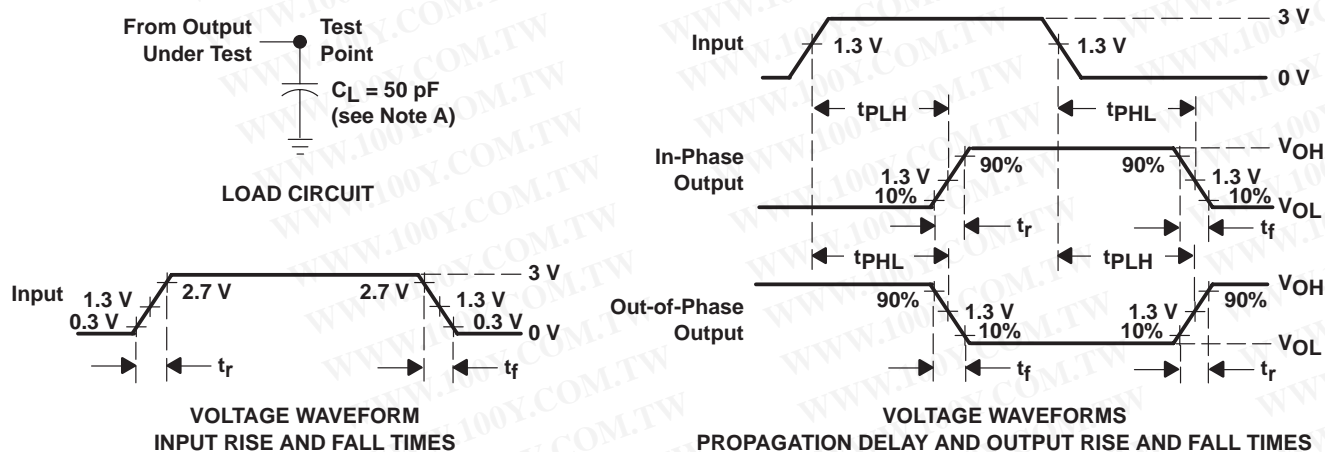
From Output Under Test

Test Point

$C_L$ = 50 pF (see Note A)

LOAD CIRCUIT

Input

1.3 V

0.3 V

2.7 V

2.7 V

1.3 V

0.3 V

3 V

0 V

$t_r$

$t_f$

VOLTAGE WAVEFORM
INPUT RISE AND FALL TIMES

Input

1.3 V

1.3 V

3 V

0 V

$t_{PLH}$

$t_{PHL}$

In-Phase Output

1.3 V

10%

90%

90%

1.3 V

10%

$V_{OH}$

$V_{OL}$

$t_r$

$t_f$

$t_{PHL}$

$t_{PLH}$

Out-of-Phase Output

90%

1.3 V

10%

1.3 V

10%

90%

$V_{OH}$

$V_{OL}$

$t_f$

$t_r$

VOLTAGE WAVEFORMS
PROPAGATION DELAY AND OUTPUT RISE AND FALL TIMES

WWW.100Y.COM.TW